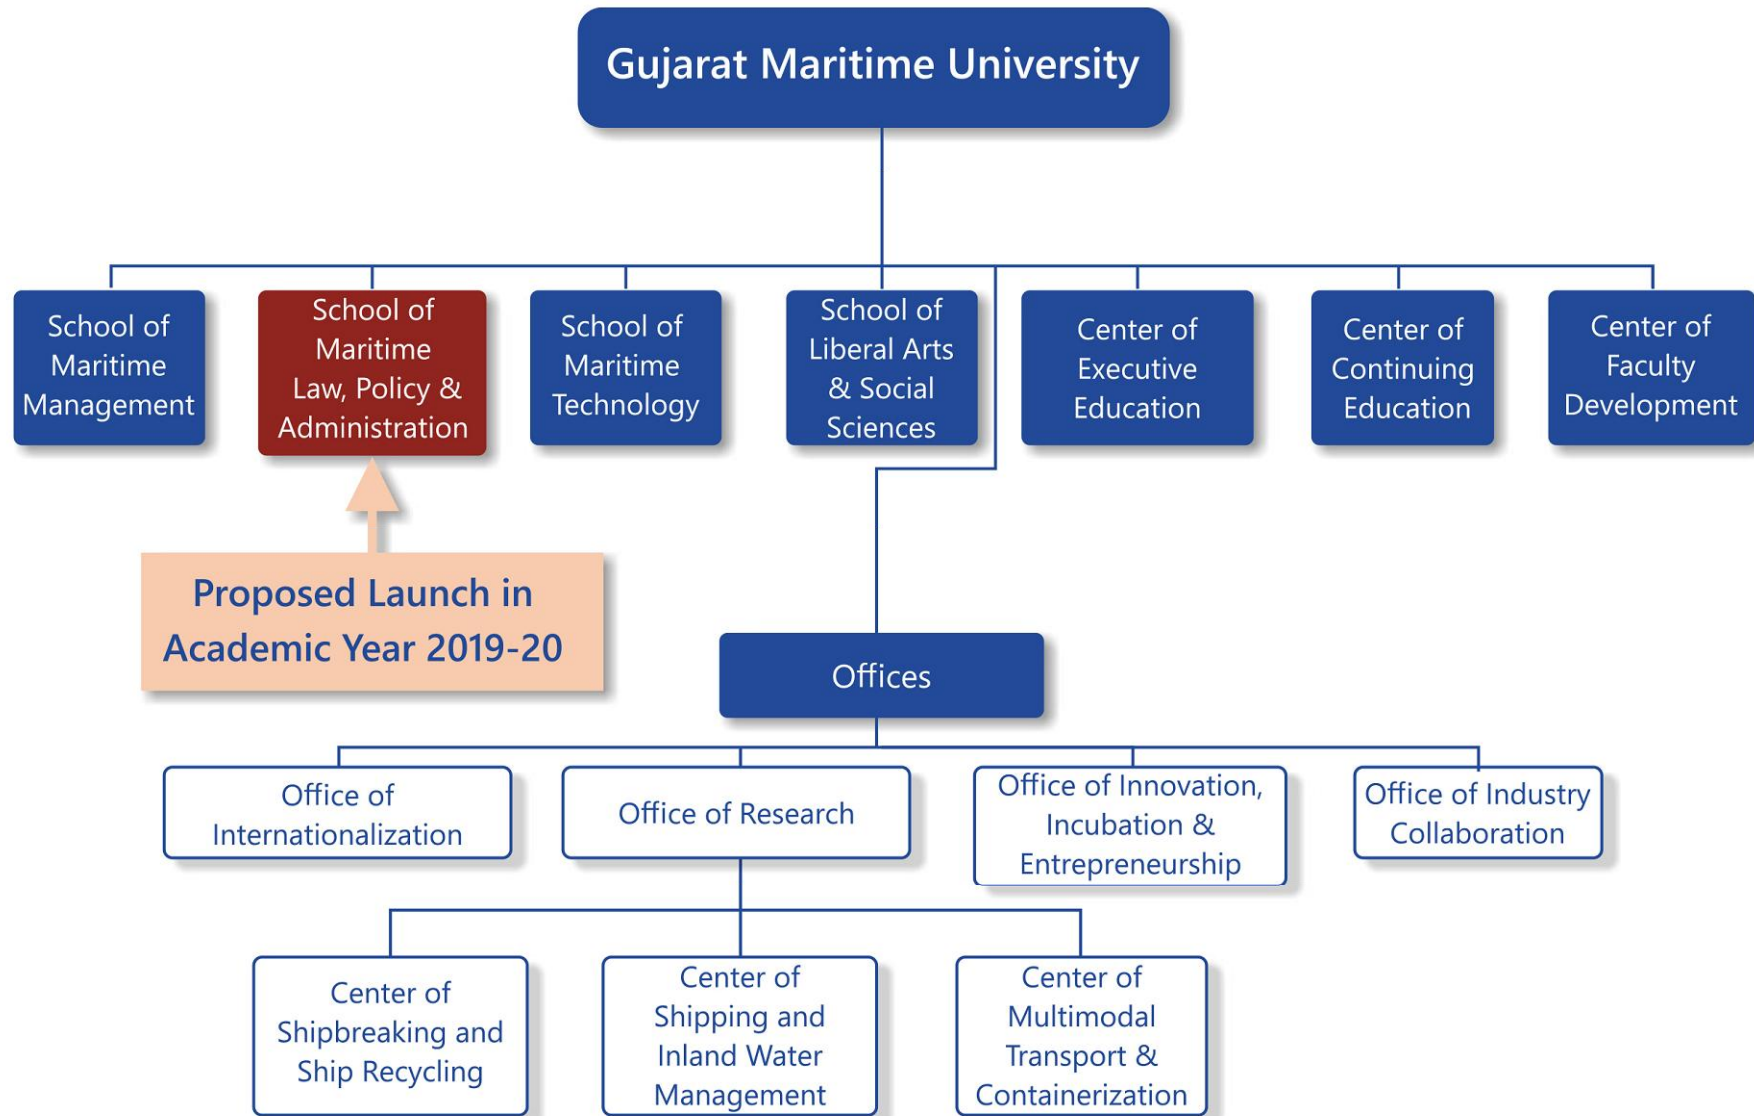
Gujarat Maritime University

School of Maritime Management

School of Maritime Law, Policy & Administration

School of Maritime Technology

School of Liberal Arts & Social Sciences

Center of Executive Education

Center of Continuing Education

Center of Faculty Development

Proposed Launch in Academic Year 2019-20

Offices

Office of Internationalization

Office of Research

Office of Innovation, Incubation & Entrepreneurship

Office of Industry Collaboration

Center of Shipbreaking and Ship Recycling

Center of Shipping and Inland Water Management

Center of Multimodal Transport & Containerization